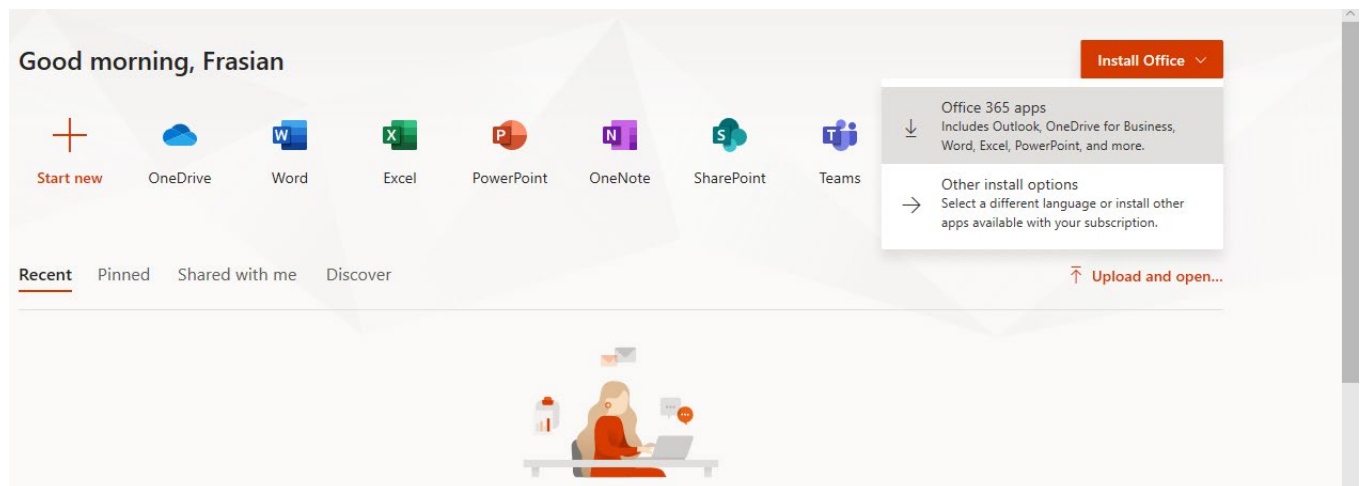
Good morning, Frasian

Install Office

Start new
OneDrive
Word
Excel
PowerPoint
OneNote
SharePoint
Teams

Office 365 apps
Includes Outlook, OneDrive for Business, Word, Excel, PowerPoint, and more.

Other install options
Select a different language or install other apps available with your subscription.

Recent
Pinned
Shared with me
Discover

Upload and open...